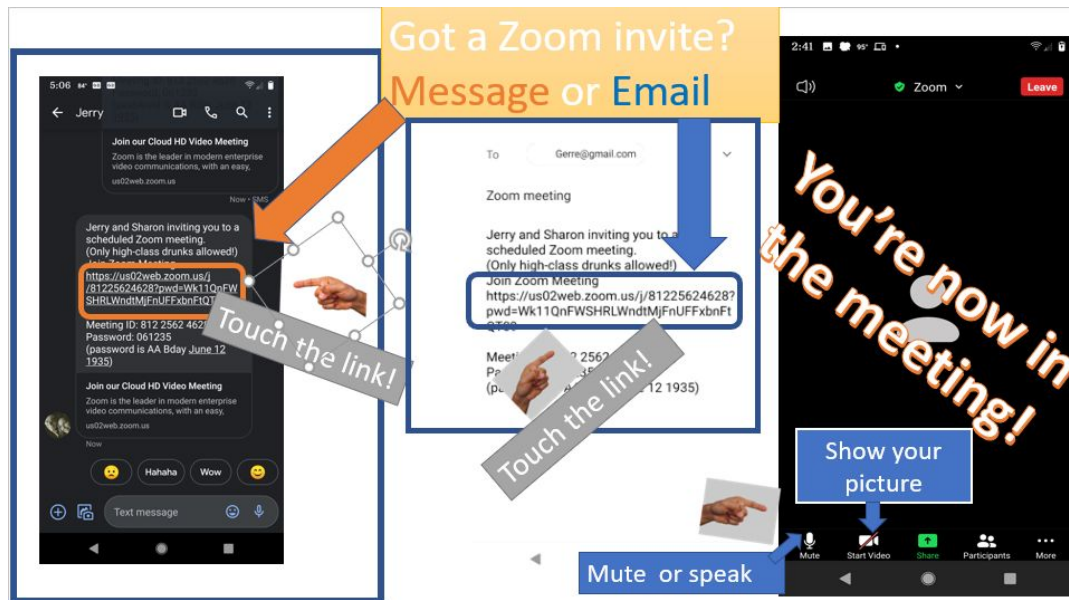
Got a Zoom invite?
Message or Email

5:06

Jerry

Join our Cloud HD Video Meeting

Zoom is the leader in modern enterprise video communications, with an easy,

us02web.zoom.us

Now • SMS

Jerry and Sharon inviting you to a scheduled Zoom meeting. (Only high-class drunks allowed!) Join Zoom Meeting

https://us02web.zoom.us/j/81225624628?pwd=Wk11QnFWSHRLWndtMjFnUFFxbnFtQT09

Meeting ID: 812 2562 4628
Password: 061235
(password is AA Bday June 12 1935)

Join our Cloud HD Video Meeting

Zoom is the leader in modern enterprise video communications, with an easy,

us02web.zoom.us

Now

Hahaha Wow

Text message

Touch the link!

To Gerre@gmail.com

Zoom meeting

Jerry and Sharon inviting you to a scheduled Zoom meeting. (Only high-class drunks allowed!)
Join Zoom Meeting
https://us02web.zoom.us/j/81225624628?pwd=Wk11QnFWSHRLWndtMjFnUFFxbnFtQT09

Meet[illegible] 2 2562
Pa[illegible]35
(p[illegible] 12 1935)

Touch the link!

2:41

Zoom

Leave

You're now in the meeting!

Show your picture

Mute Start Video Share Participants More

Mute or speak